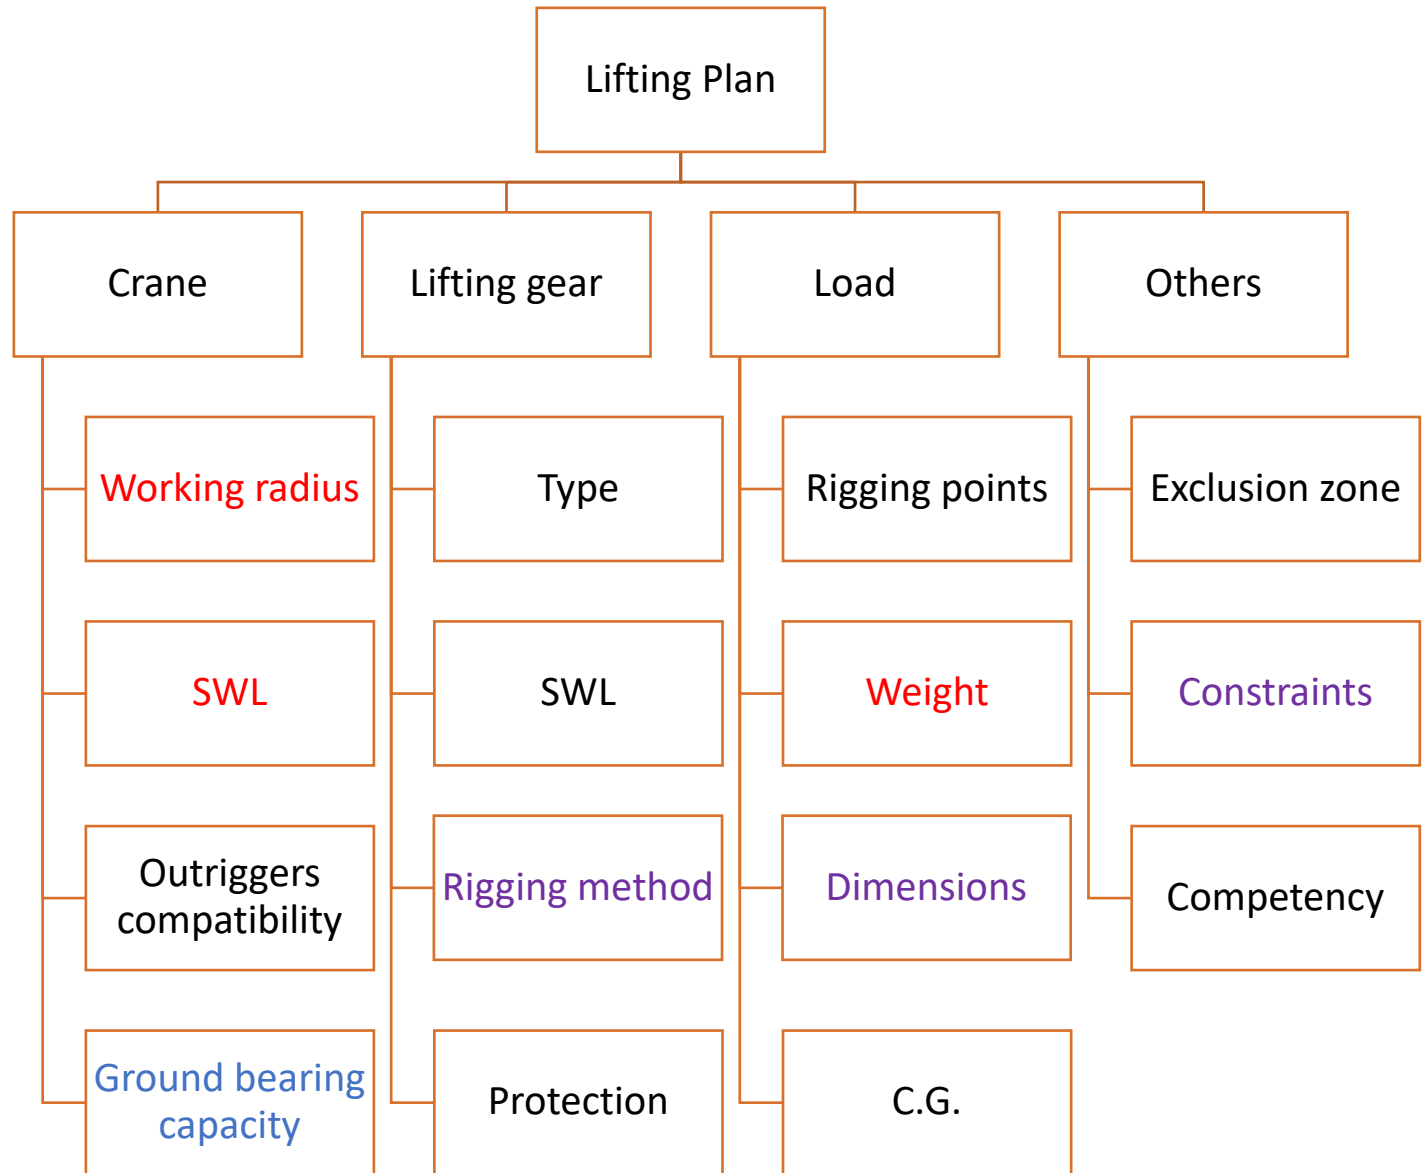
Lifting Plan

Crane

Working radius

SWL

Outriggers compatibility

Ground bearing capacity

Lifting gear

Type

SWL

Rigging method

Protection

Load

Rigging points

Weight

Dimensions

C.G.

Others

Exclusion zone

Constraints

Competency